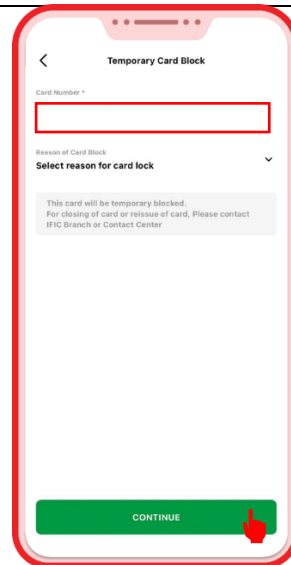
Temporary Card Block

Card Number *

Reason of Card Block
Select reason for card lock

This card will be temporary blocked.
For closing of card or reissue of card, Please contact IFIC Branch or Contact Center

CONTINUE